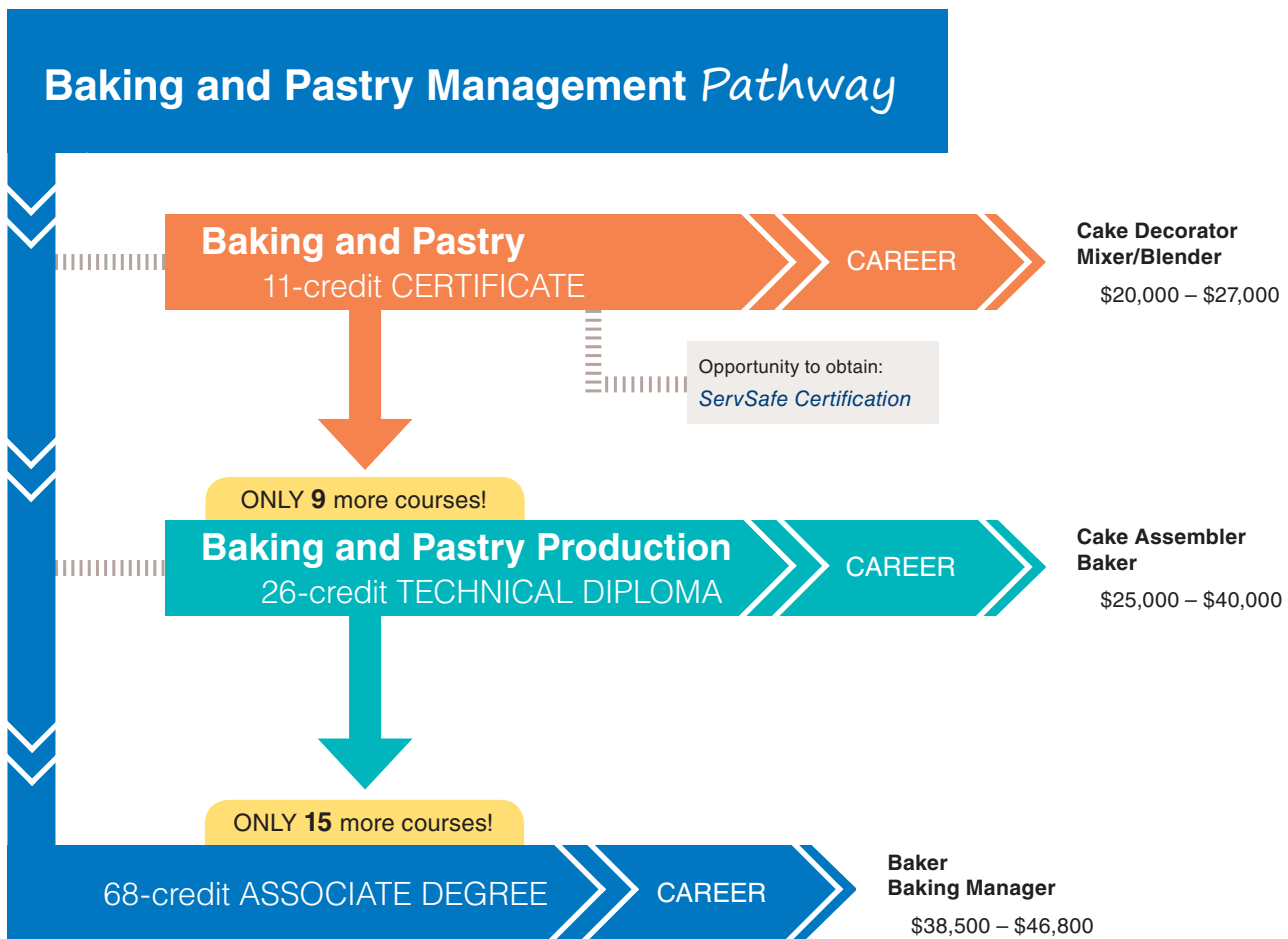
Baking and Pastry Management Pathway

Baking and Pastry
11-credit CERTIFICATE

CAREER

Cake Decorator
Mixer/Blender
$20,000 – $27,000

Opportunity to obtain:
ServSafe Certification

ONLY **9** more courses!

Baking and Pastry Production
26-credit TECHNICAL DIPLOMA

CAREER

Cake Assembler
Baker
$25,000 – $40,000

ONLY **15** more courses!

68-credit ASSOCIATE DEGREE

CAREER

Baker
Baking Manager
$38,500 – $46,800